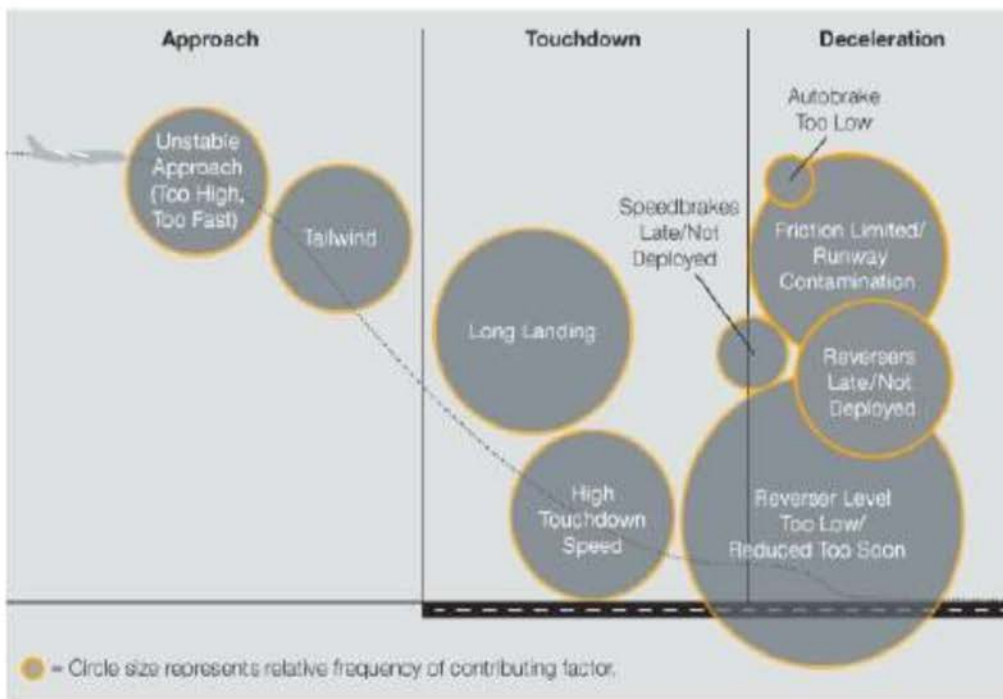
Approach

Touchdown

Deceleration

Unstable Approach (Too High, Too Fast)

Tailwind

Long Landing

High Touchdown Speed

Speedbrakes Late/Not Deployed

Autobrake Too Low

Friction Limited/ Runway Contamination

Reversers Late/Not Deployed

Reverser Level Too Low/ Reduced Too Soon

= Circle size represents relative frequency of contributing factor.